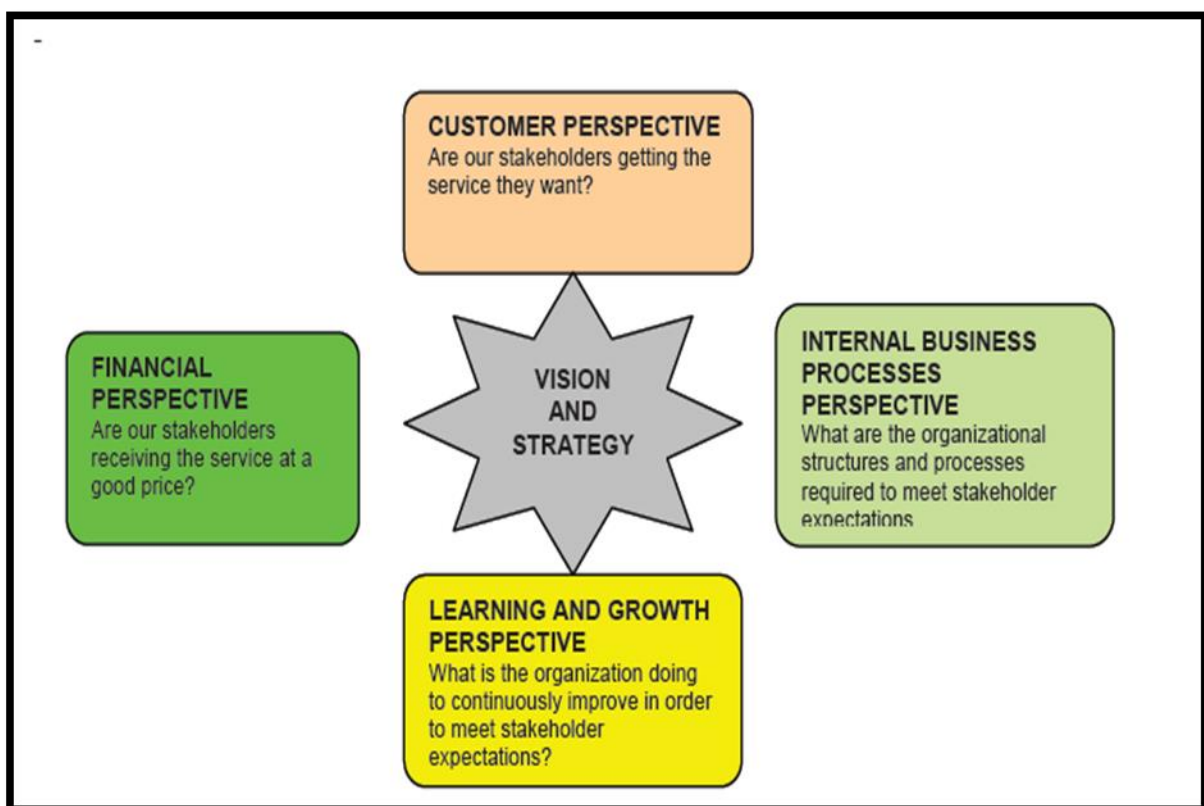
-

CUSTOMER PERSPECTIVE
Are our stakeholders getting the service they want?

FINANCIAL PERSPECTIVE
Are our stakeholders receiving the service at a good price?

VISION AND STRATEGY

INTERNAL BUSINESS PROCESSES PERSPECTIVE
What are the organizational structures and processes required to meet stakeholder expectations

LEARNING AND GROWTH PERSPECTIVE
What is the organization doing to continuously improve in order to meet stakeholder expectations?